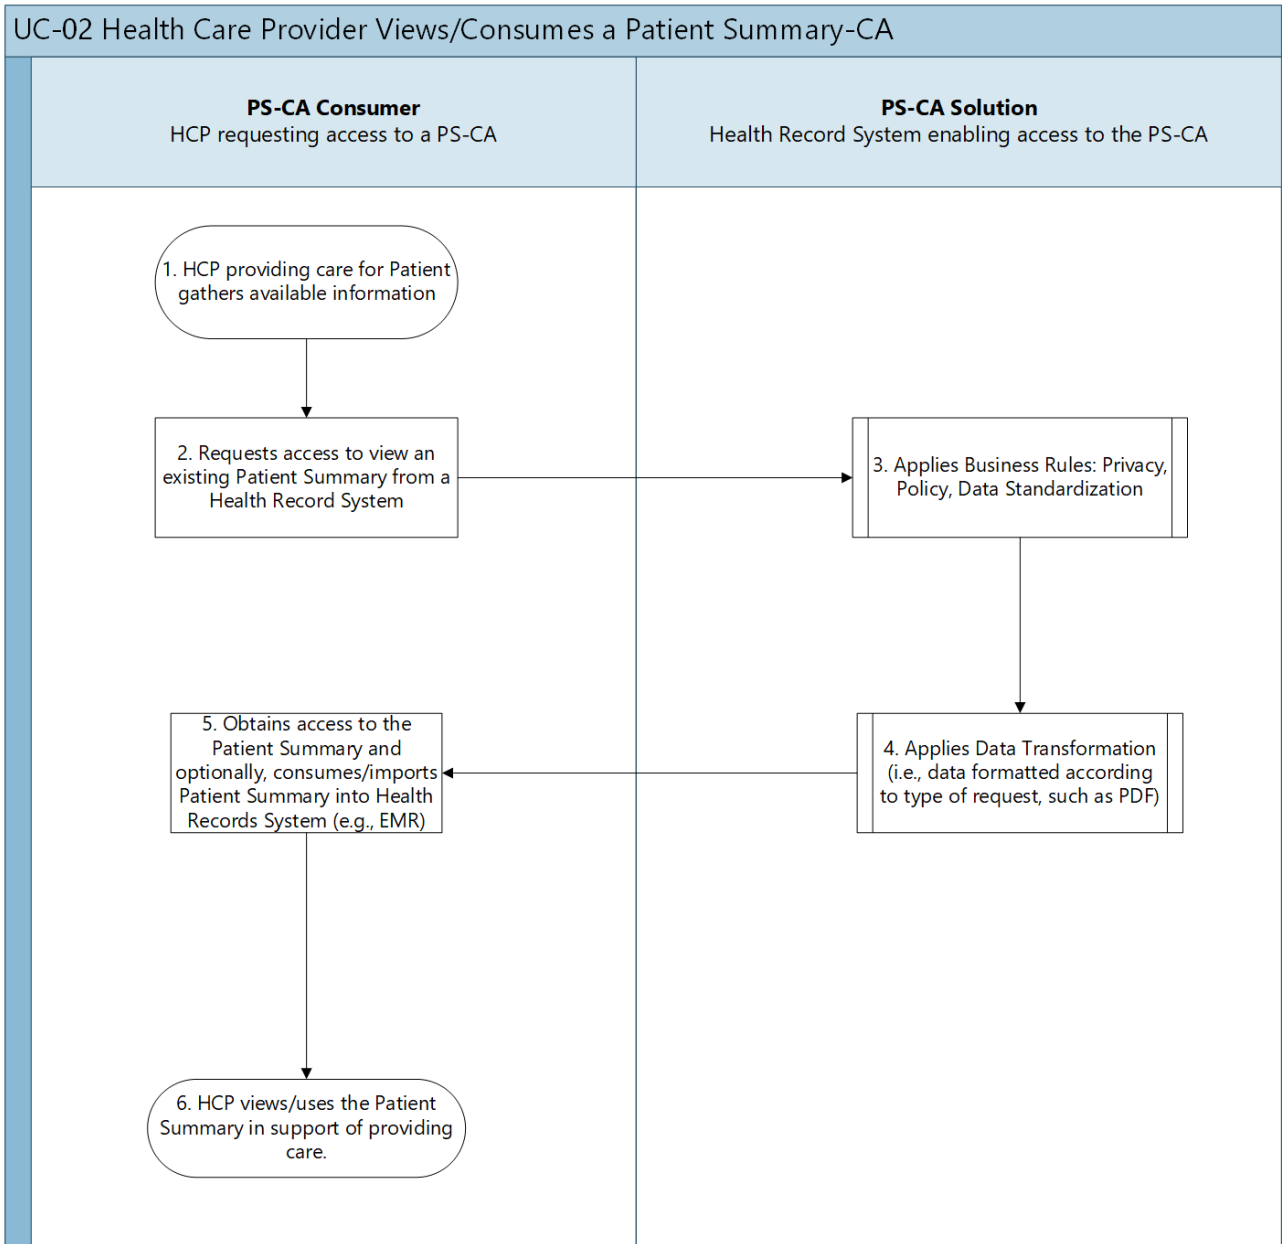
UC-02 Health Care Provider Views/Consumes a Patient Summary-CA

**PS-CA Consumer**
HCP requesting access to a PS-CA

**PS-CA Solution**
Health Record System enabling access to the PS-CA

1. HCP providing care for Patient gathers available information

2. Requests access to view an existing Patient Summary from a Health Record System

3. Applies Business Rules: Privacy, Policy, Data Standardization

4. Applies Data Transformation (i.e., data formatted according to type of request, such as PDF)

5. Obtains access to the Patient Summary and optionally, consumes/imports Patient Summary into Health Records System (e.g., EMR)

6. HCP views/uses the Patient Summary in support of providing care.